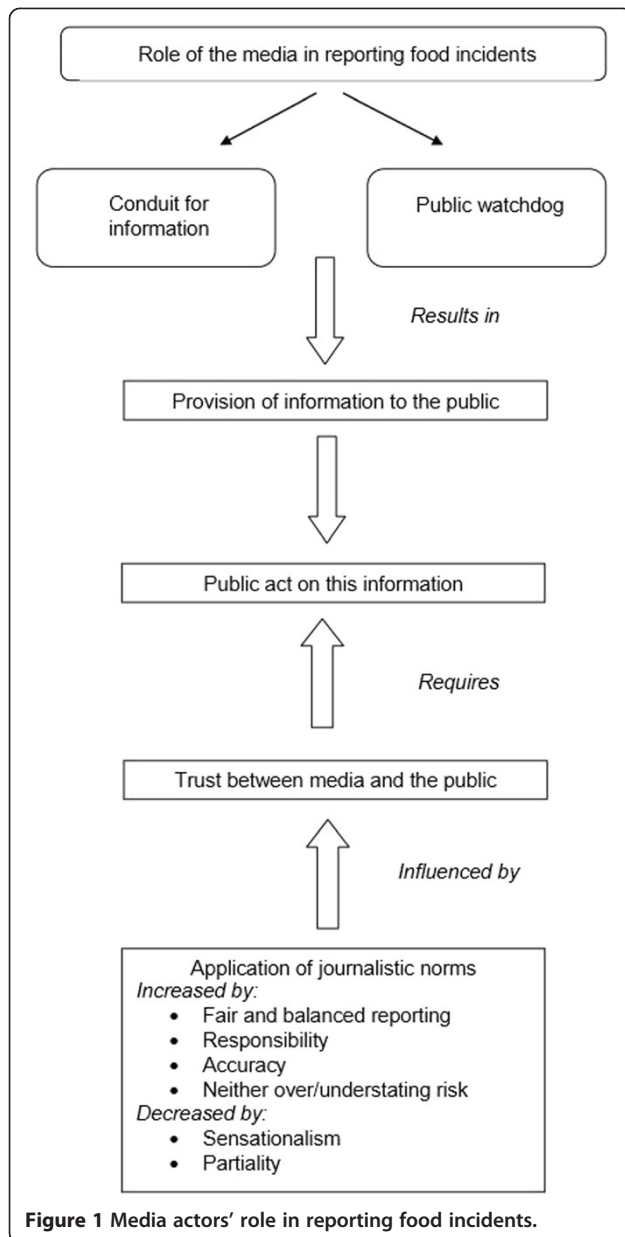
Role of the media in reporting food incidents

Conduit for information

Public watchdog

Results in

Provision of information to the public

Public act on this information

Requires

Trust between media and the public

Influenced by

Application of journalistic norms
Increased by:
- Fair and balanced reporting
- Responsibility
- Accuracy
- Neither over/understating risk
Decreased by:
- Sensationalism
- Partiality

Figure 1 Media actors' role in reporting food incidents.